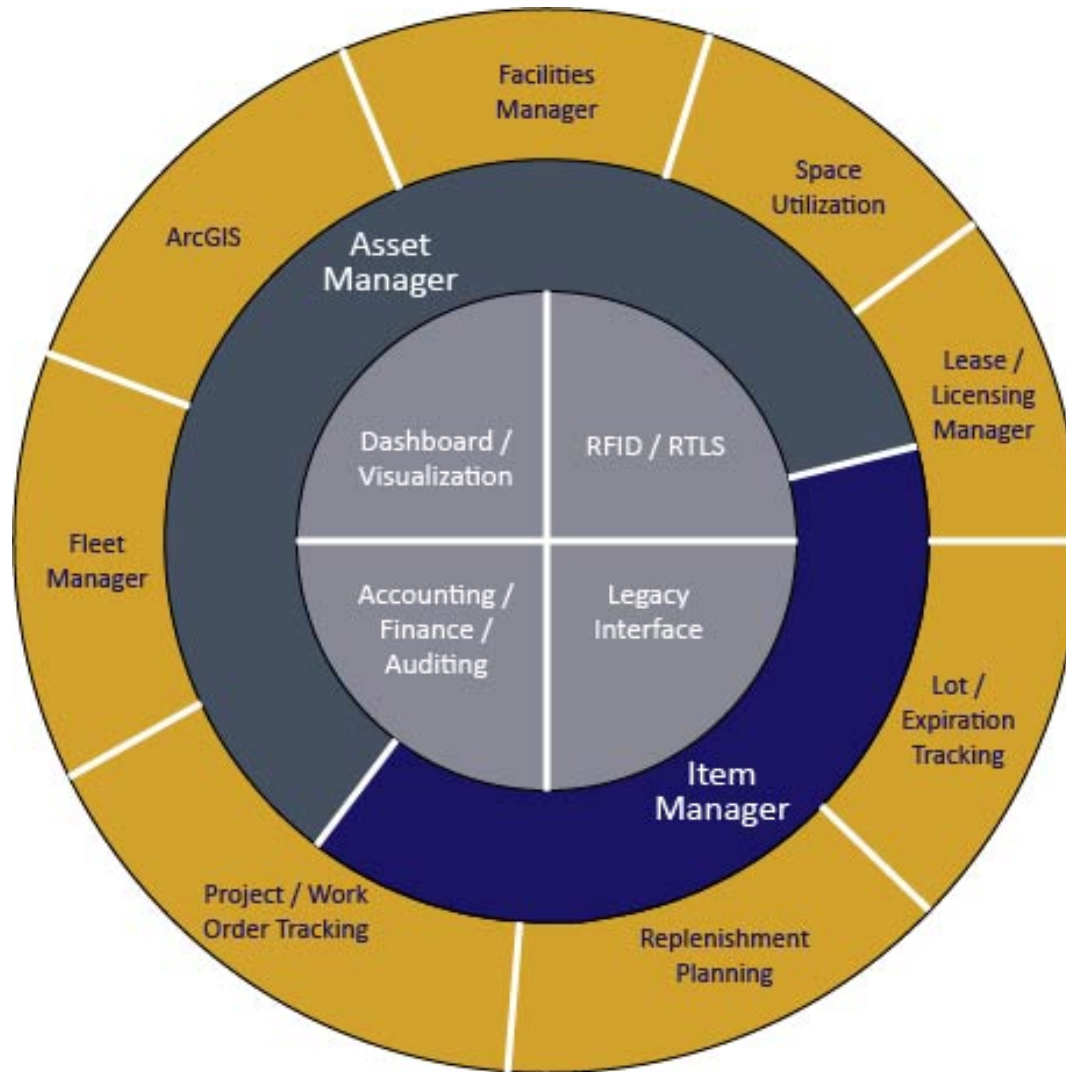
Facilities Manager

Space Utilization

Lease / Licensing Manager

Lot / Expiration Tracking

Replenishment Planning

Project / Work Order Tracking

Fleet Manager

ArcGIS

Asset Manager

Item Manager

Dashboard / Visualization

RFID / RTLS

Accounting / Finance / Auditing

Legacy Interface